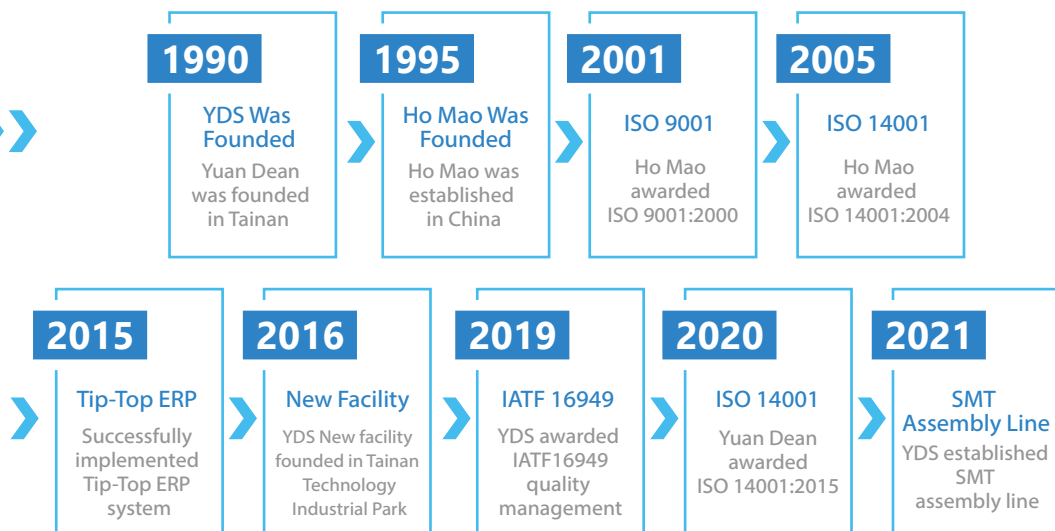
1990
YDS Was Founded
Yuan Dean was founded in Tainan

1995
Ho Mao Was Founded
Ho Mao was established in China

2001
ISO 9001
Ho Mao awarded ISO 9001:2000

2005
ISO 14001
Ho Mao awarded ISO 14001:2004

2015
Tip-Top ERP
Successfully implemented Tip-Top ERP system

2016
New Facility
YDS New facility founded in Tainan Technology Industrial Park

2019
IATF 16949
YDS awarded IATF16949 quality management

2020
ISO 14001
Yuan Dean awarded ISO 14001:2015

2021
SMT Assembly Line
YDS established SMT assembly line